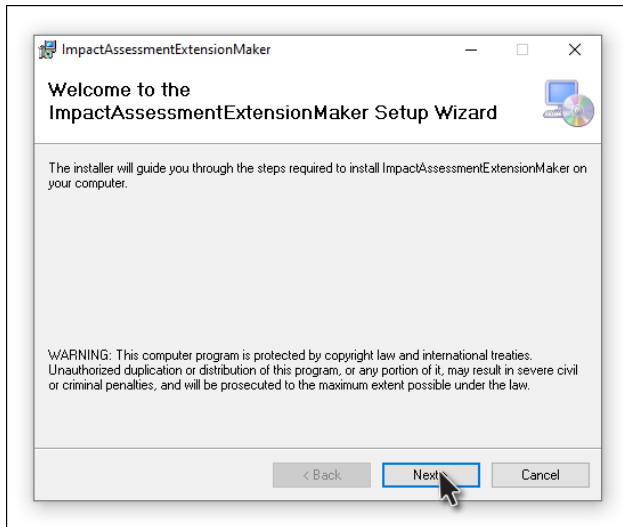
ImpactAssessmentExtensionMaker

Welcome to the ImpactAssessmentExtensionMaker Setup Wizard

The installer will guide you through the steps required to install ImpactAssessmentExtensionMaker on your computer.

WARNING: This computer program is protected by copyright law and international treaties. Unauthorized duplication or distribution of this program, or any portion of it, may result in severe civil or criminal penalties, and will be prosecuted to the maximum extent possible under the law.

< Back
Next
Cancel